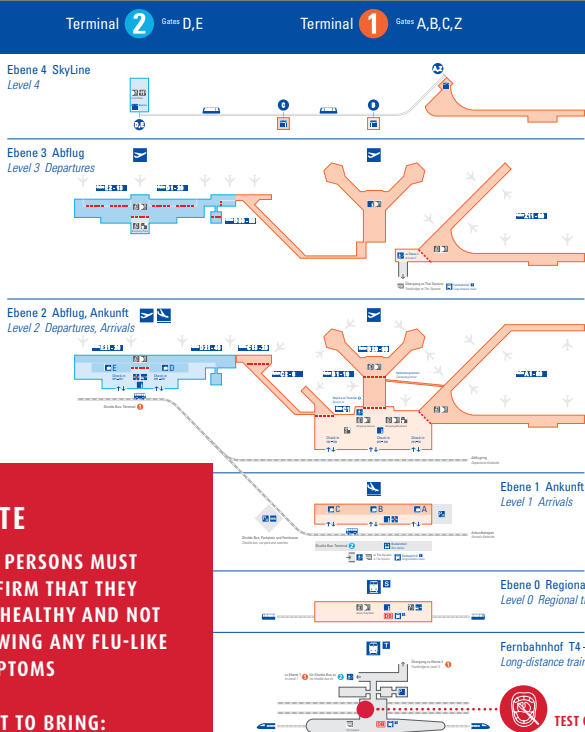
Terminal 2 Gates D,E

Terminal 1 Gates A,B,C,Z

Ebene 4 SkyLine
Level 4

Ebene 3 Abflug
Level 3 Departures

Ebene 2 Abflug, Ankunft
Level 2 Departures, Arrivals

Ebene 1 Ankunft
Level 1 Arrivals

Ebene 0 Regiona
Level 0 Regional t

Fernbahnhof T4
Long-distance trai

TE

PERSONS MUST
FIRM THAT THEY
HEALTHY AND NOT
WING ANY FLU-LIKE
PTOMS

T TO BRING:

TEST